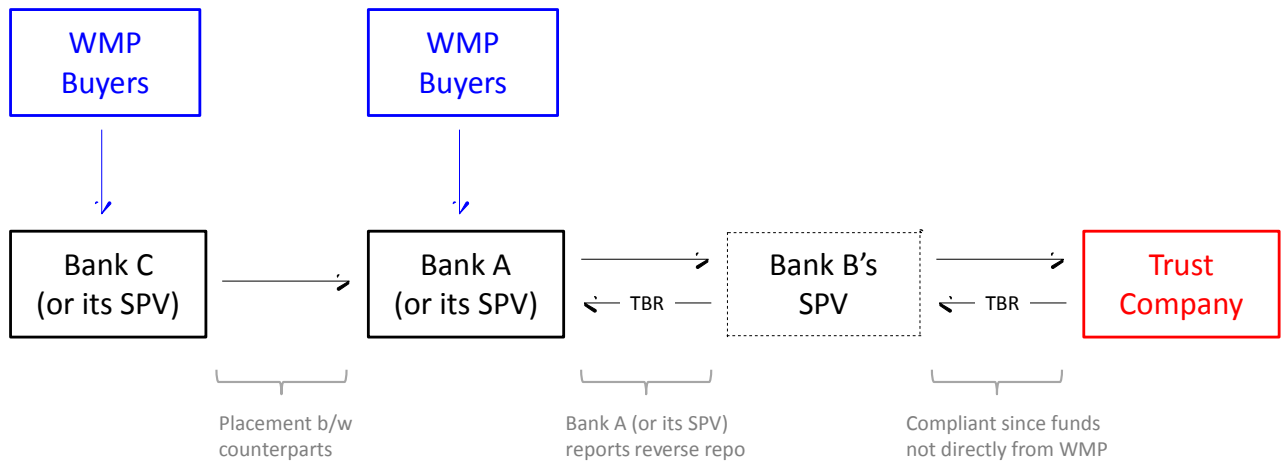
WMP Buyers

WMP Buyers

Bank C (or its SPV)

Bank A (or its SPV)

TBR

Bank B's SPV

TBR

Trust Company

Placement b/w counterparts

Bank A (or its SPV) reports reverse repo

Compliant since funds not directly from WMP